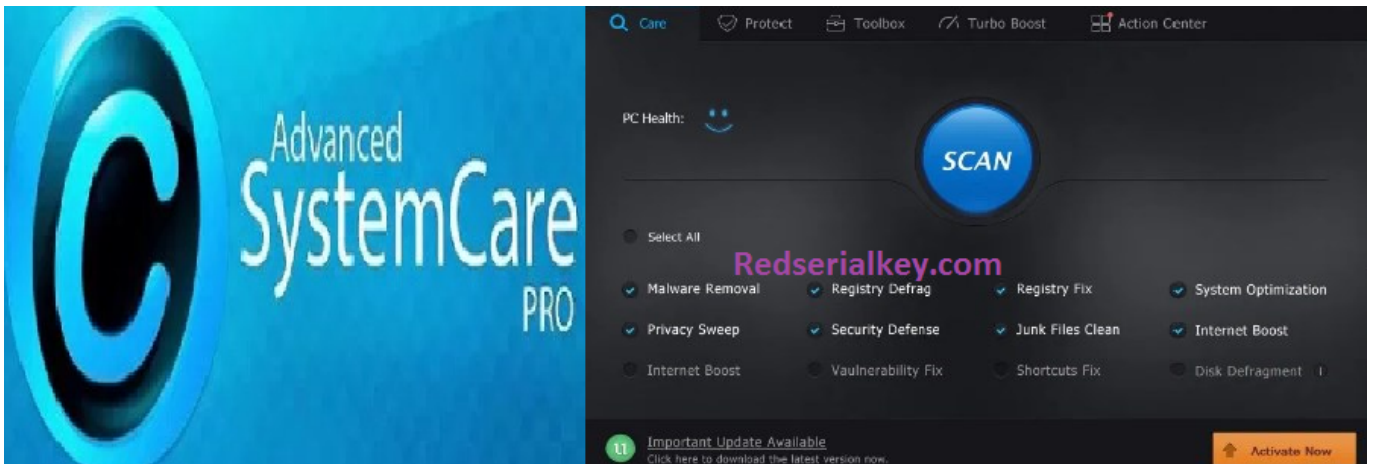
Advanced SystemCare PRO

Care Protect Toolbox Turbo Boost Action Center

PC Health:

SCAN

Select All

Redserialkey.com

Malware Removal
Registry Defrag
Registry Fix
System Optimization
Privacy Sweep
Security Defense
Junk Files Clean
Internet Boost
Internet Boost
Vaulnerability Fix
Shortcuts Fix
Disk Defragment

Important Update Available
Click here to download the latest version now.

Activate Now